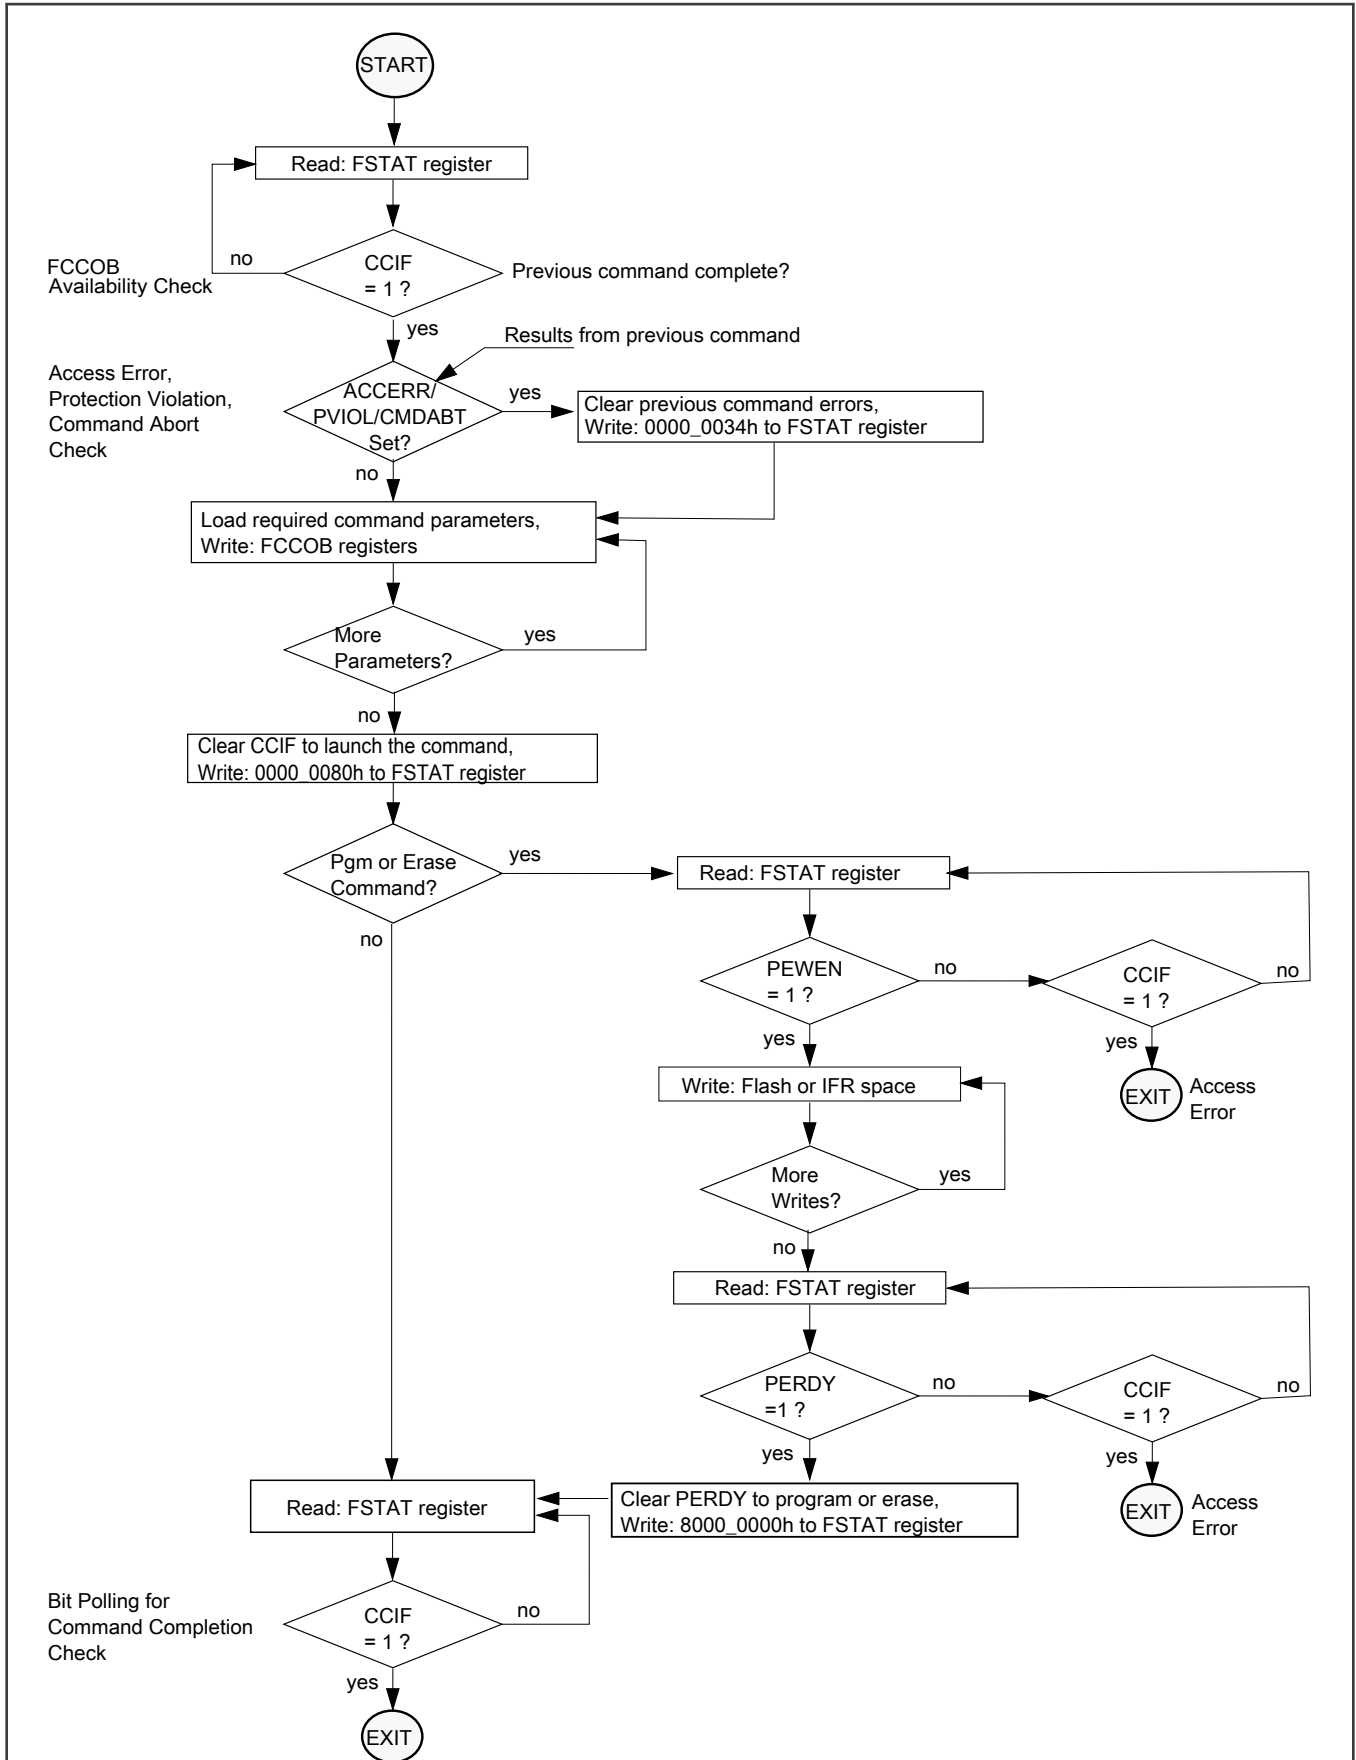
START

Read: FSTAT register

FCCOB Availability Check

no

CCIF = 1 ?

Previous command complete?

yes

Results from previous command

Access Error, Protection Violation, Command Abort Check

ACCERR/ PVIOL/CMDABT Set?

yes

Clear previous command errors, Write: 0000_0034h to FSTAT register

no

Load required command parameters, Write: FCCOB registers

More Parameters?

yes

no

Clear CCIF to launch the command, Write: 0000_0080h to FSTAT register

Pgm or Erase Command?

yes

Read: FSTAT register

no

PEWEN = 1 ?

no

CCIF = 1 ?

no

yes

yes

EXIT

Access Error

Write: Flash or IFR space

More Writes?

yes

no

Read: FSTAT register

PERDY =1 ?

no

CCIF = 1 ?

no

yes

yes

EXIT

Access Error

Read: FSTAT register

Clear PERDY to program or erase, Write: 8000_0000h to FSTAT register

Bit Polling for Command Completion Check

CCIF = 1 ?

no

yes

EXIT